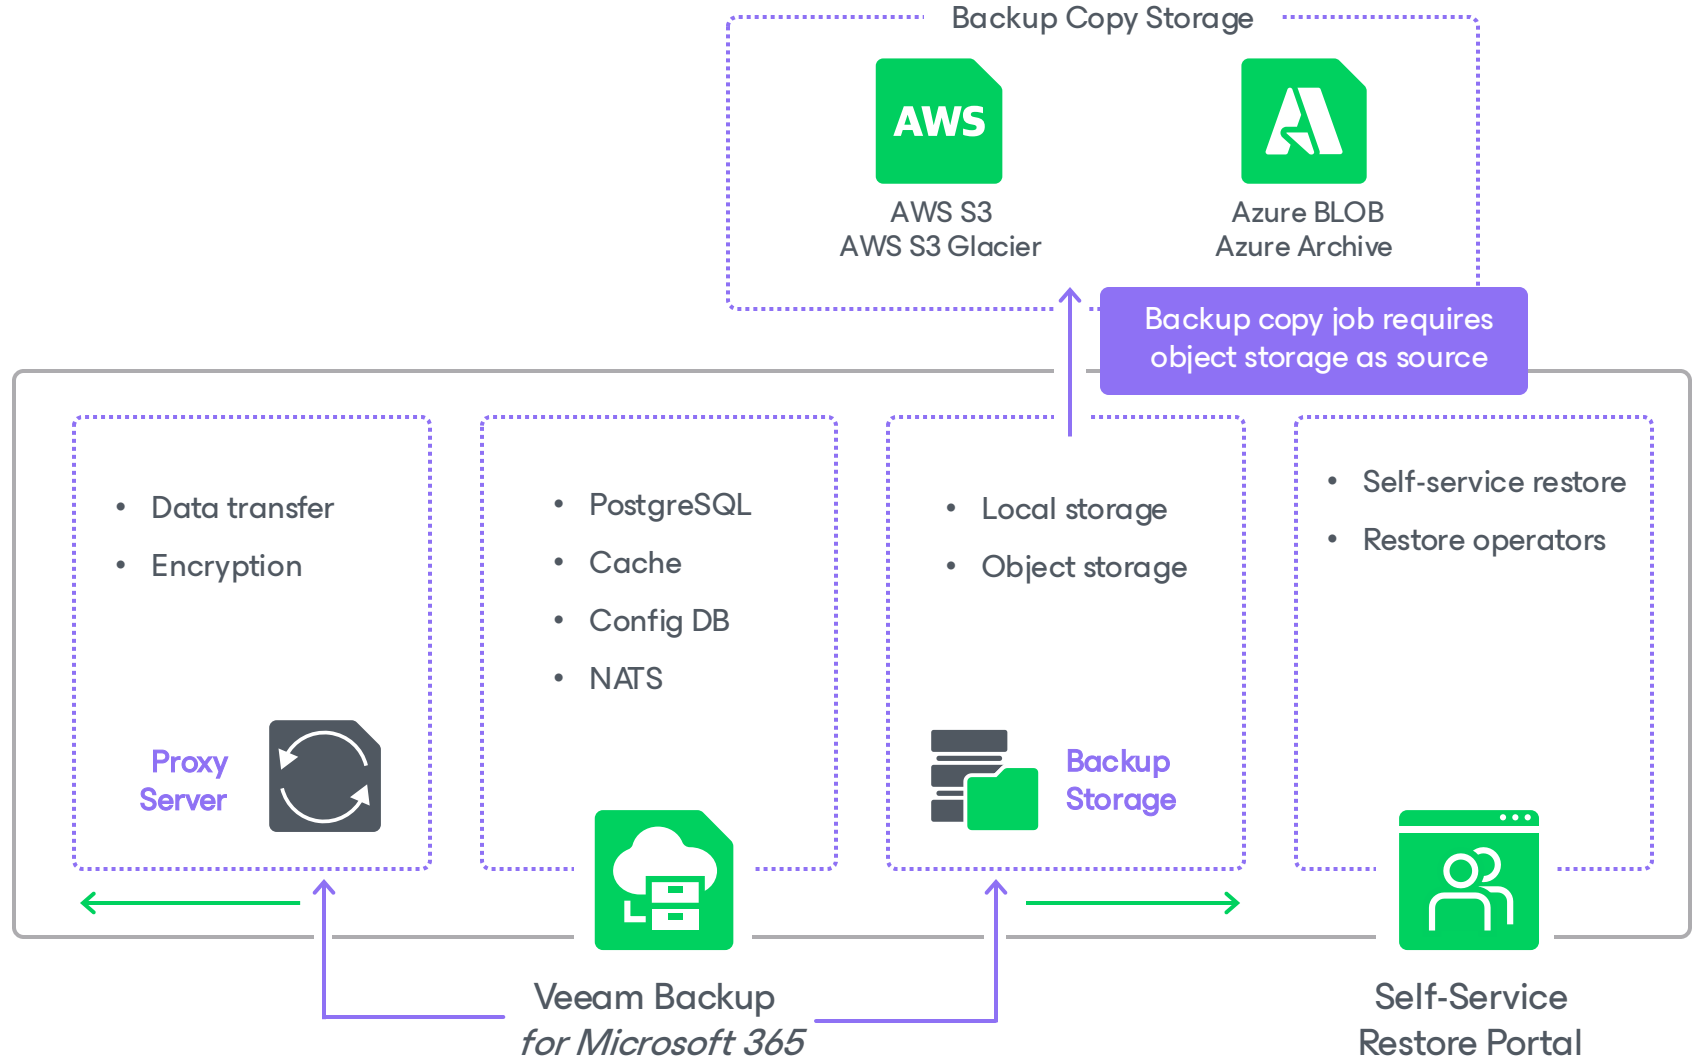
Backup Copy Storage

AWS

AWS S3
AWS S3 Glacier

Azure BLOB
Azure Archive

Backup copy job requires object storage as source

• Data transfer
• Encryption

Proxy Server

• PostgreSQL
• Cache
• Config DB
• NATS

• Local storage
• Object storage

Backup Storage

• Self-service restore
• Restore operators

Veeam Backup
*for Microsoft 365*

Self-Service
Restore Portal